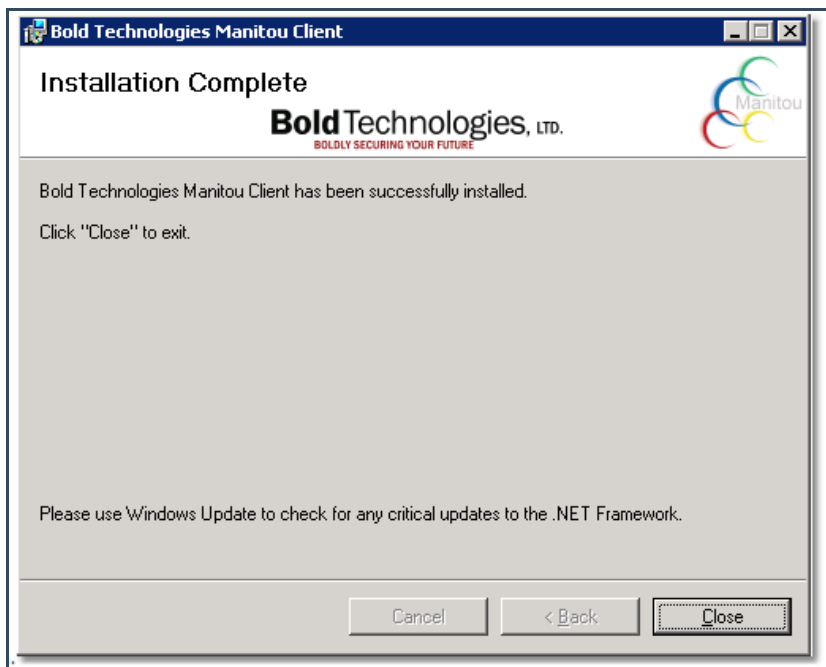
Bold Technologies Manitou Client

Installation Complete

Bold Technologies, LTD.
BOLDLY SECURING YOUR FUTURE

Manitou

Bold Technologies Manitou Client has been successfully installed.

Click "Close" to exit.

Please use Windows Update to check for any critical updates to the .NET Framework.

Cancel | < Back | Close